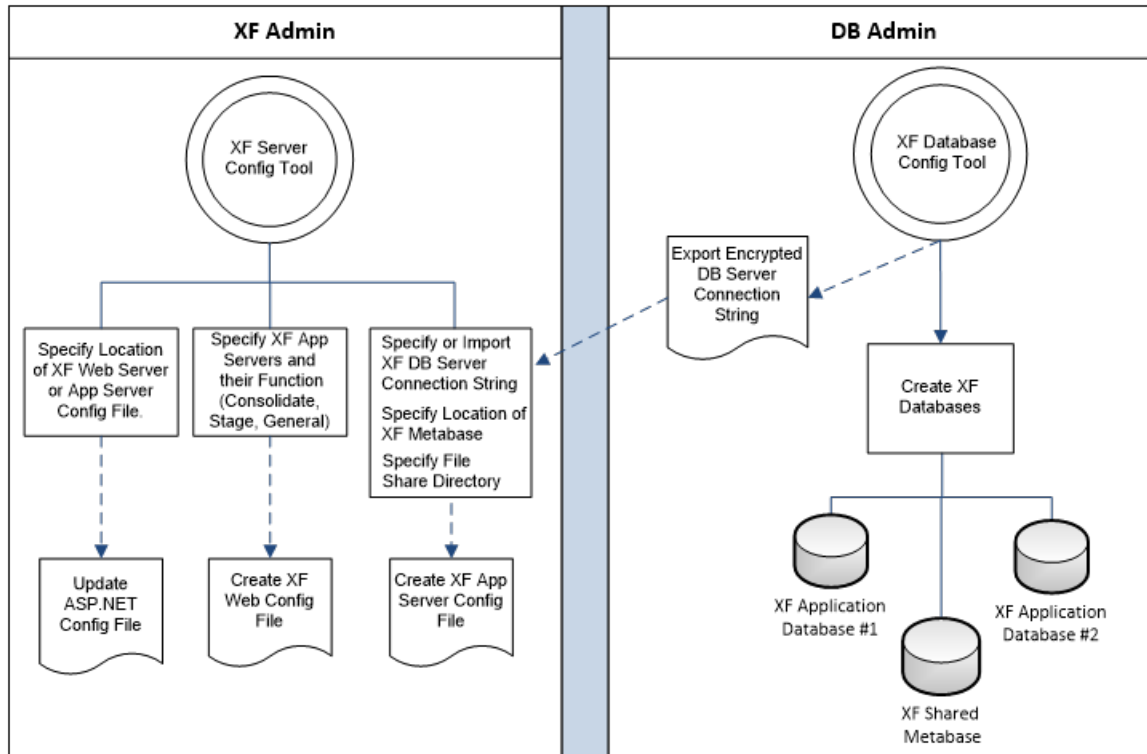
XF Admin

XF Server Config Tool

Specify Location of XF Web Server or App Server Config File.

Specify XF App Servers and their Function (Consolidate, Stage, General)

Specify or Import XF DB Server Connection String

Specify Location of XF Metabase

Specify File Share Directory

Update ASP.NET Config File

Create XF Web Config File

Create XF App Server Config File

DB Admin

XF Database Config Tool

Export Encrypted DB Server Connection String

Create XF Databases

XF Application Database #1

XF Shared Metabase

XF Application Database #2